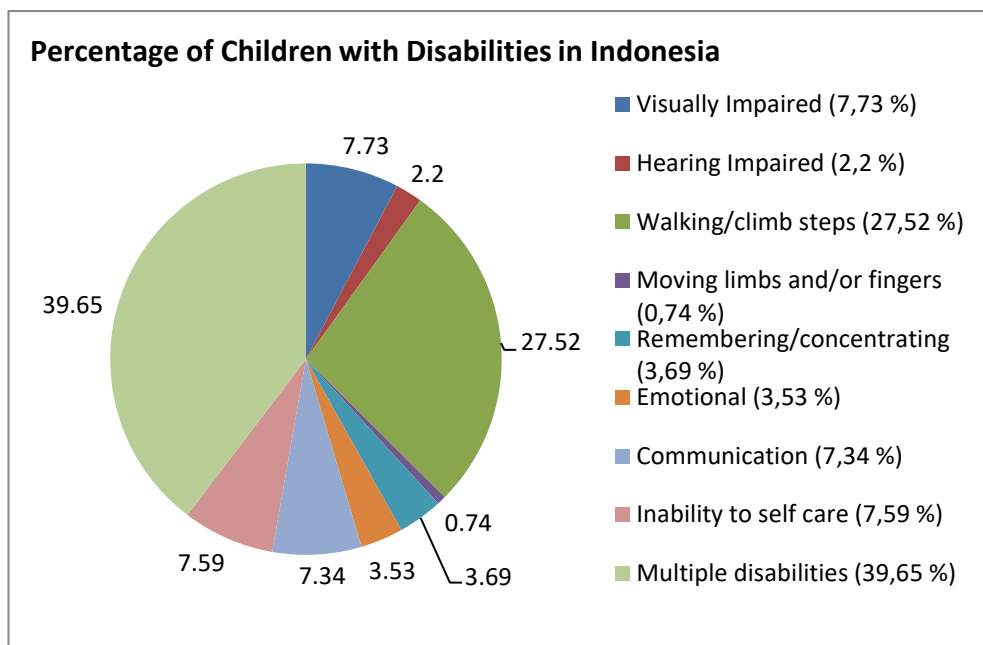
Percentage of Children with Disabilities in Indonesia

7.73
2.2
27.52
0.74
3.69
3.53
7.34
7.59
39.65

Visually Impaired (7,73 %)
Hearing Impaired (2,2 %)
Walking/climb steps (27,52 %)
Moving limbs and/or fingers (0,74 %)
Remembering/concentrating (3,69 %)
Emotional (3,53 %)
Communication (7,34 %)
Inability to self care (7,59 %)
Multiple disabilities (39,65 %)